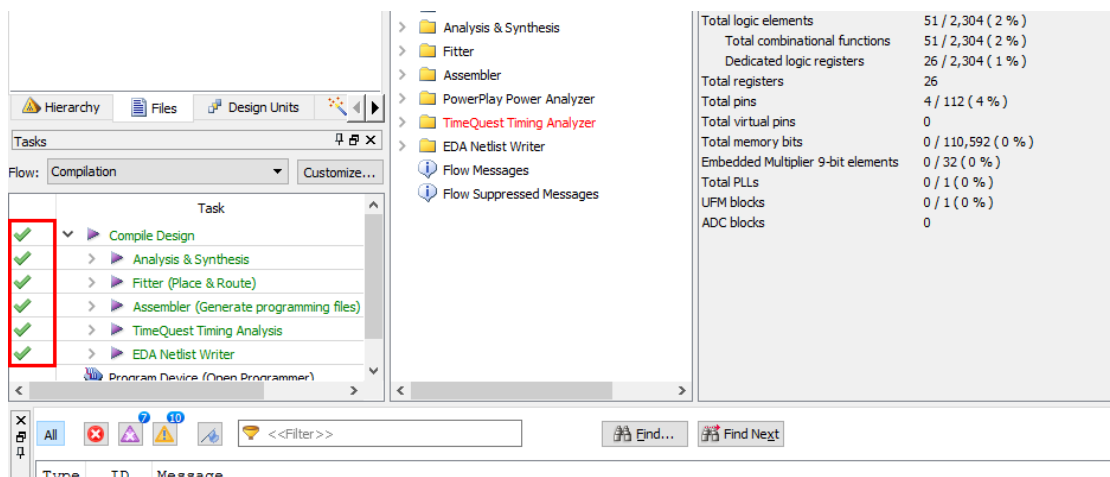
Hierarchy Files Design Units

Tasks

Flow: Compilation Customize...

Task

Compile Design
Analysis & Synthesis
Fitter (Place & Route)
Assembler (Generate programming files)
TimeQuest Timing Analysis
EDA Netlist Writer
Program Device (Open Programmer)

Analysis & Synthesis
Fitter
Assembler
PowerPlay Power Analyzer
TimeQuest Timing Analyzer
EDA Netlist Writer
Flow Messages
Flow Suppressed Messages

| | |
|---|---|
| Total logic elements | 51 / 2,304 ( 2 % ) |
| Total combinational functions | 51 / 2,304 ( 2 % ) |
| Dedicated logic registers | 26 / 2,304 ( 1 % ) |
| Total registers | 26 |
| Total pins | 4 / 112 ( 4 % ) |
| Total virtual pins | 0 |
| Total memory bits | 0 / 110,592 ( 0 % ) |
| Embedded Multiplier 9-bit elements | 0 / 32 ( 0 % ) |
| Total PLLs | 0 / 1 ( 0 % ) |
| UFM blocks | 0 / 1 ( 0 % ) |
| ADC blocks | 0 |

All 7 10 <<Filter>> Find... Find Next

Type ID Message